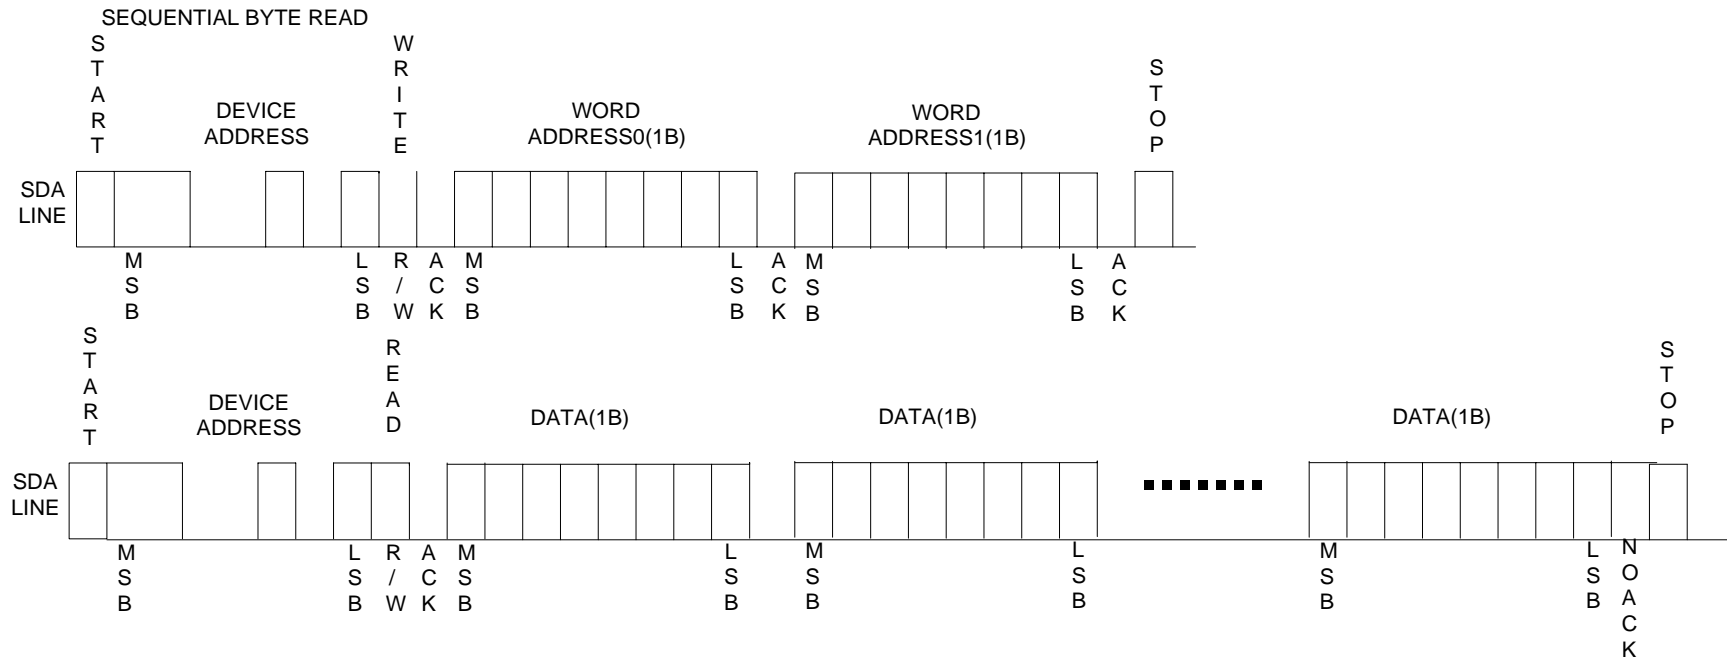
SEQUENTIAL BYTE READ

START

DEVICE ADDRESS

WRITE

WORD ADDRESS0(1B)

WORD ADDRESS1(1B)

STOP

SDA LINE

MSB LSB R/W ACK MSB LSB ACK MSB LSB ACK

START

DEVICE ADDRESS

READ

DATA(1B)

DATA(1B)

DATA(1B)

STOP

SDA LINE

MSB LSB R/W ACK MSB LSB MSB LSB MSB LSB NOACK